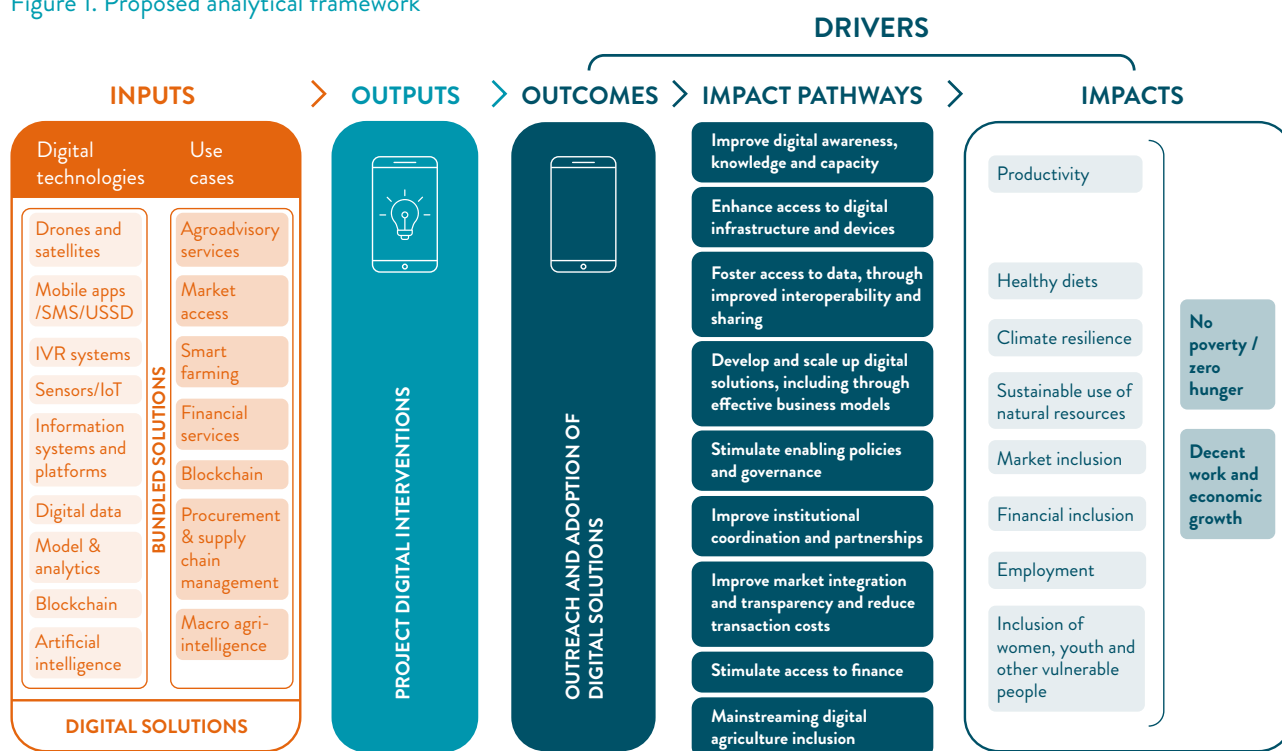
Figure 1. Proposed analytical framework

DRIVERS

INPUTS

OUTPUTS

OUTCOMES

IMPACT PATHWAYS

IMPACTS

Digital technologies

Use cases

Drones and satellites

Mobile apps /SMS/USSD

IVR systems

Sensors/IoT

Information systems and platforms

Digital data

Model & analytics

Blockchain

Artificial intelligence

BUNDLED SOLUTIONS

Agroadvisory services

Market access

Smart farming

Financial services

Blockchain

Procurement & supply chain management

Macro agri-intelligence

DIGITAL SOLUTIONS

PROJECT DIGITAL INTERVENTIONS

OUTREACH AND ADOPTION OF DIGITAL SOLUTIONS

Improve digital awareness, knowledge and capacity

Enhance access to digital infrastructure and devices

Foster access to data, through improved interoperability and sharing

Develop and scale up digital solutions, including through effective business models

Stimulate enabling policies and governance

Improve institutional coordination and partnerships

Improve market integration and transparency and reduce transaction costs

Stimulate access to finance

Mainstreaming digital agriculture inclusion

Productivity

Healthy diets

Climate resilience

Sustainable use of natural resources

Market inclusion

Financial inclusion

Employment

Inclusion of women, youth and other vulnerable people

No poverty / zero hunger

Decent work and economic growth